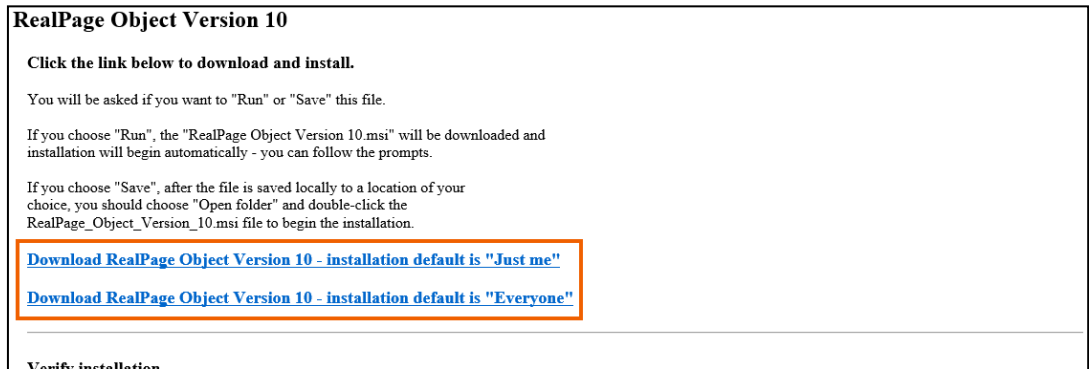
RealPage Object Version 10

Click the link below to download and install.

You will be asked if you want to "Run" or "Save" this file.

If you choose "Run", the "RealPage Object Version 10.msi" will be downloaded and installation will begin automatically - you can follow the prompts.

If you choose "Save", after the file is saved locally to a location of your choice, you should choose "Open folder" and double-click the RealPage_Object_Version_10.msi file to begin the installation.

Download RealPage Object Version 10 - installation default is "Just me"

Download RealPage Object Version 10 - installation default is "Everyone"

Verify installation